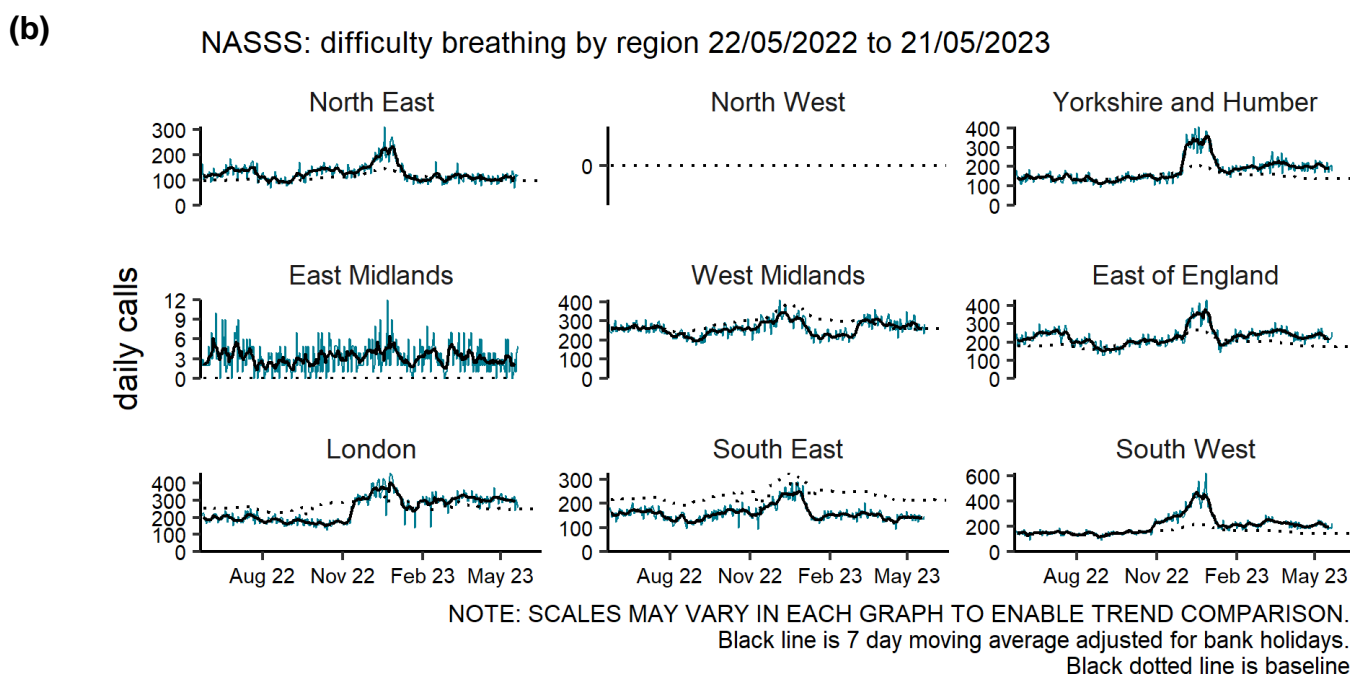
(b)

NASSS: difficulty breathing by region 22/05/2022 to 21/05/2023

daily calls

North East
300
200
100
0

North West
0

Yorkshire and Humber
400
300
200
100
0

East Midlands
12
9
6
3
0

West Midlands
400
300
200
100
0

East of England
400
300
200
100
0

London
400
300
200
100
0
Aug 22 Nov 22 Feb 23 May 23

South East
300
200
100
0
Aug 22 Nov 22 Feb 23 May 23

South West
600
400
200
0
Aug 22 Nov 22 Feb 23 May 23

NOTE: SCALES MAY VARY IN EACH GRAPH TO ENABLE TREND COMPARISON.
Black line is 7 day moving average adjusted for bank holidays.
Black dotted line is baseline